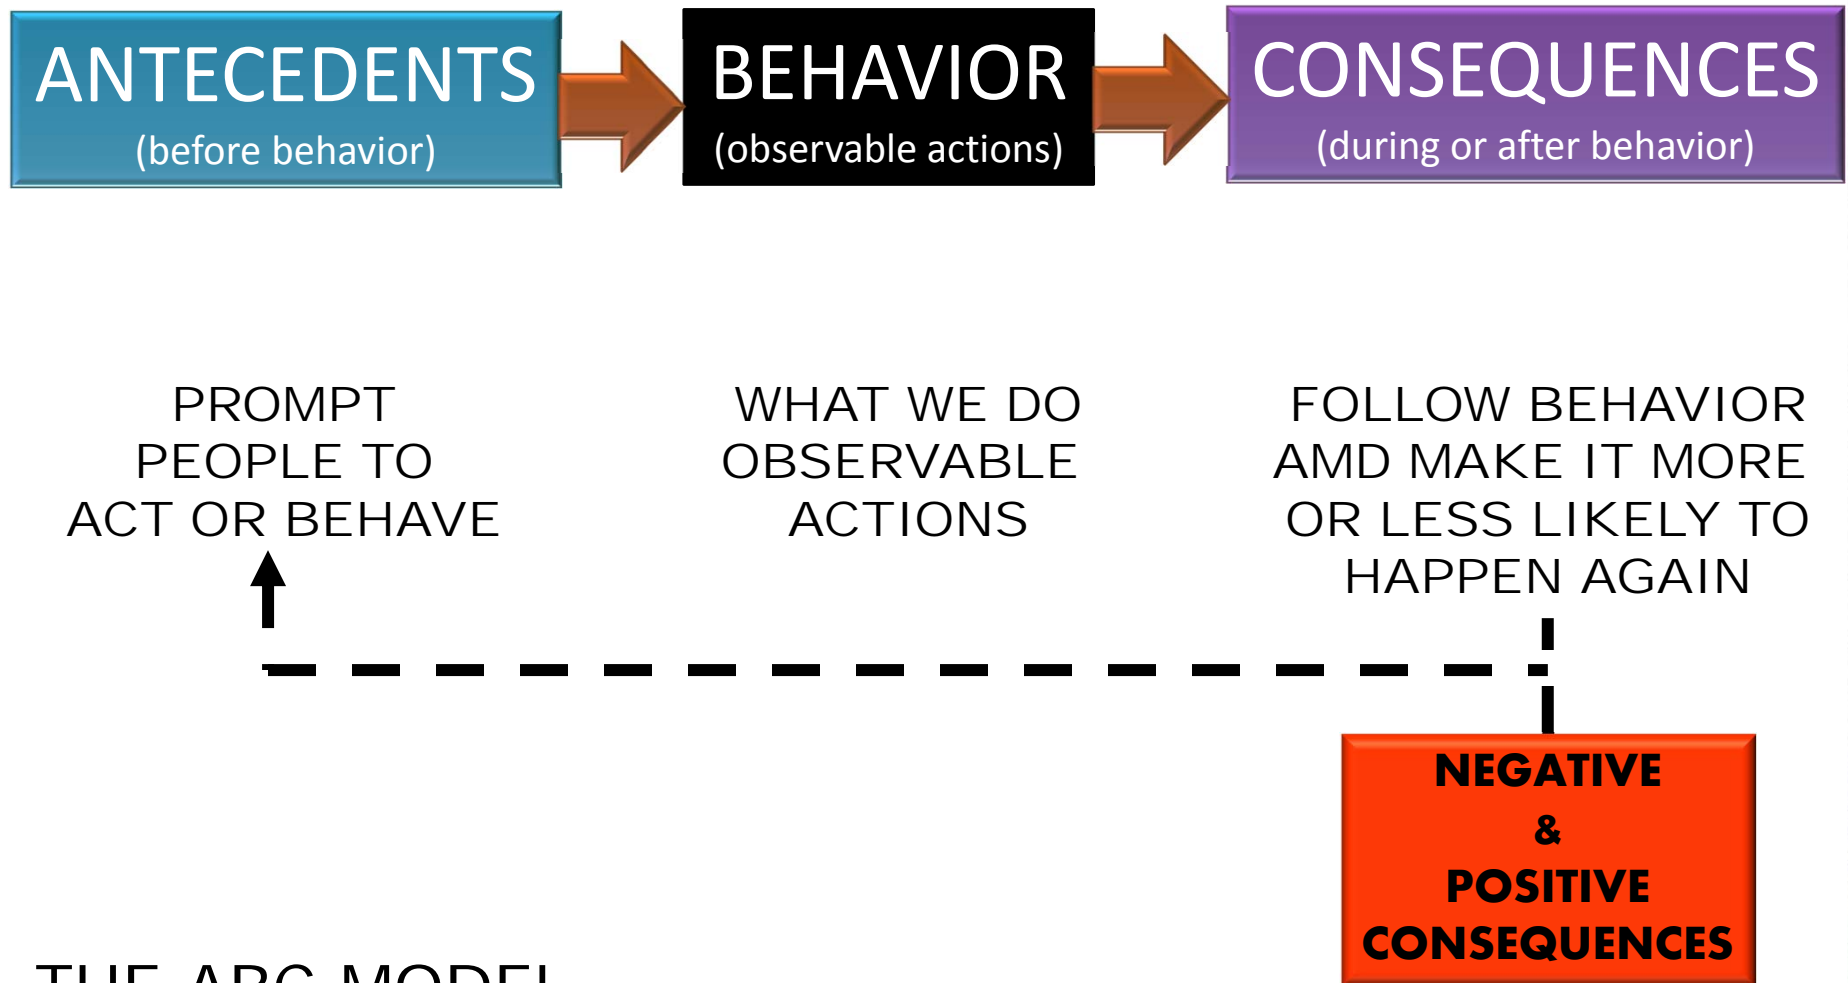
ANTECEDENTS
(before behavior)

BEHAVIOR
(observable actions)

CONSEQUENCES
(during or after behavior)

PROMPT PEOPLE TO ACT OR BEHAVE

WHAT WE DO OBSERVABLE ACTIONS

FOLLOW BEHAVIOR AMD MAKE IT MORE OR LESS LIKELY TO HAPPEN AGAIN

NEGATIVE
&
POSITIVE
CONSEQUENCES

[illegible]